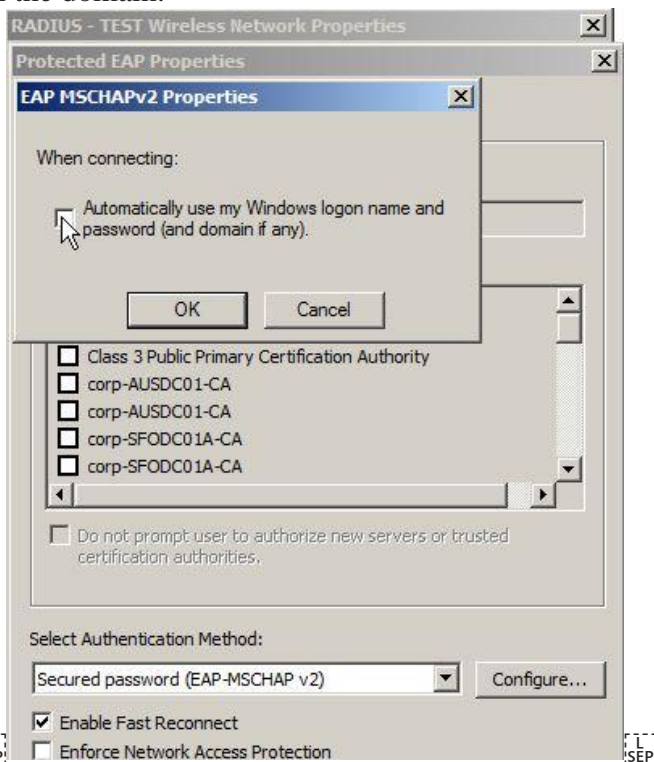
the domain.

RADIUS - TEST Wireless Network Properties

Protected EAP Properties

EAP MSCHAPv2 Properties

When connecting:

Automatically use my Windows logon name and password (and domain if any).

OK
Cancel

Class 3 Public Primary Certification Authority
corp-AUSDC01-CA
corp-AUSDC01-CA
corp-SFODC01A-CA
corp-SFODC01A-CA

Do not prompt user to authorize new servers or trusted certification authorities.

Select Authentication Method:

Secured password (EAP-MSCHAP v2)
Configure...

Enable Fast Reconnect
Enforce Network Access Protection

SEP